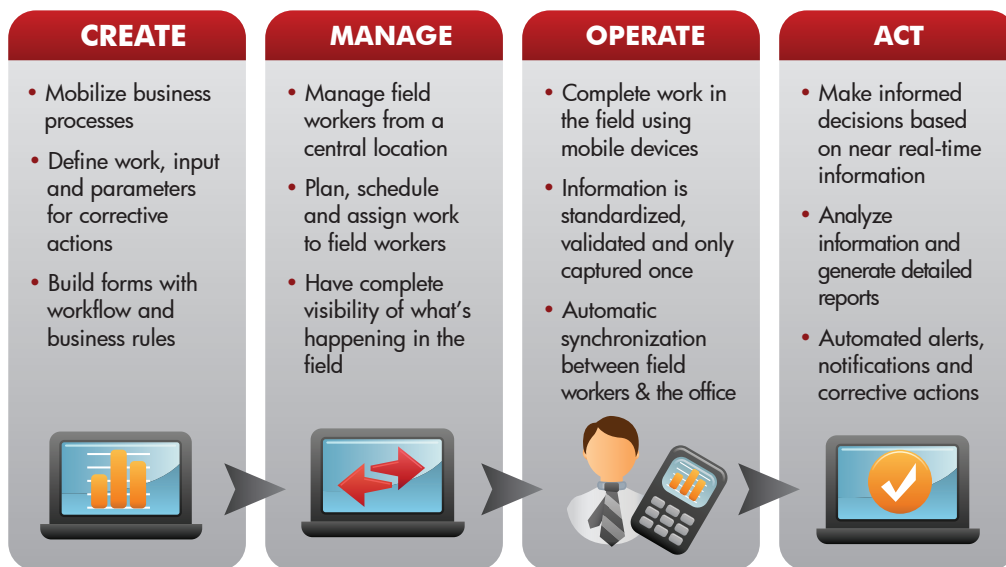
CREATE

• Mobilize business processes
• Define work, input and parameters for corrective actions
• Build forms with workflow and business rules

MANAGE

• Manage field workers from a central location
• Plan, schedule and assign work to field workers
• Have complete visibility of what's happening in the field

OPERATE

• Complete work in the field using mobile devices
• Information is standardized, validated and only captured once
• Automatic synchronization between field workers & the office

ACT

• Make informed decisions based on near real-time information
• Analyze information and generate detailed reports
• Automated alerts, notifications and corrective actions